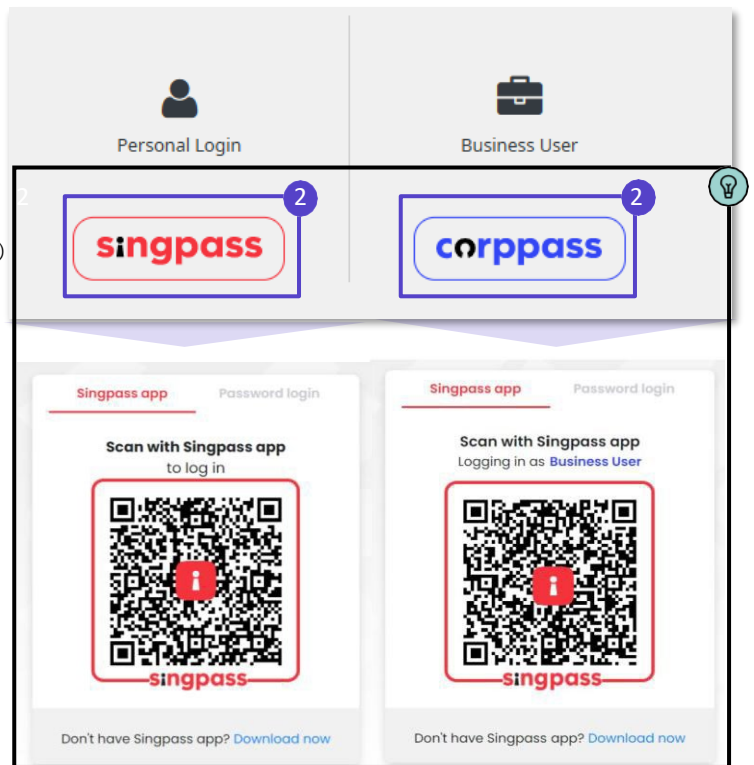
Personal Login

Business User

2

2

singpass

2

corppass

Singpass app

Password login

Scan with Singpass app to log in

singpass

Don't have Singpass app? Download now

Singpass app

Password login

Scan with Singpass app Logging in as Business User

singpass

Don't have Singpass app? Download now